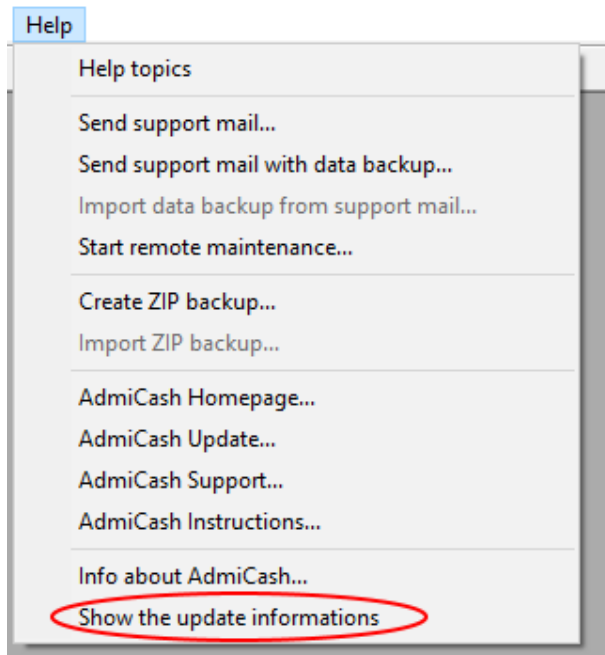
Help

Help topics

Send support mail...
Send support mail with data backup...
Import data backup from support mail...
Start remote maintenance...

Create ZIP backup...
Import ZIP backup...

AdmiCash Homepage...
AdmiCash Update...
AdmiCash Support...
AdmiCash Instructions...

Info about AdmiCash...
Show the update informations